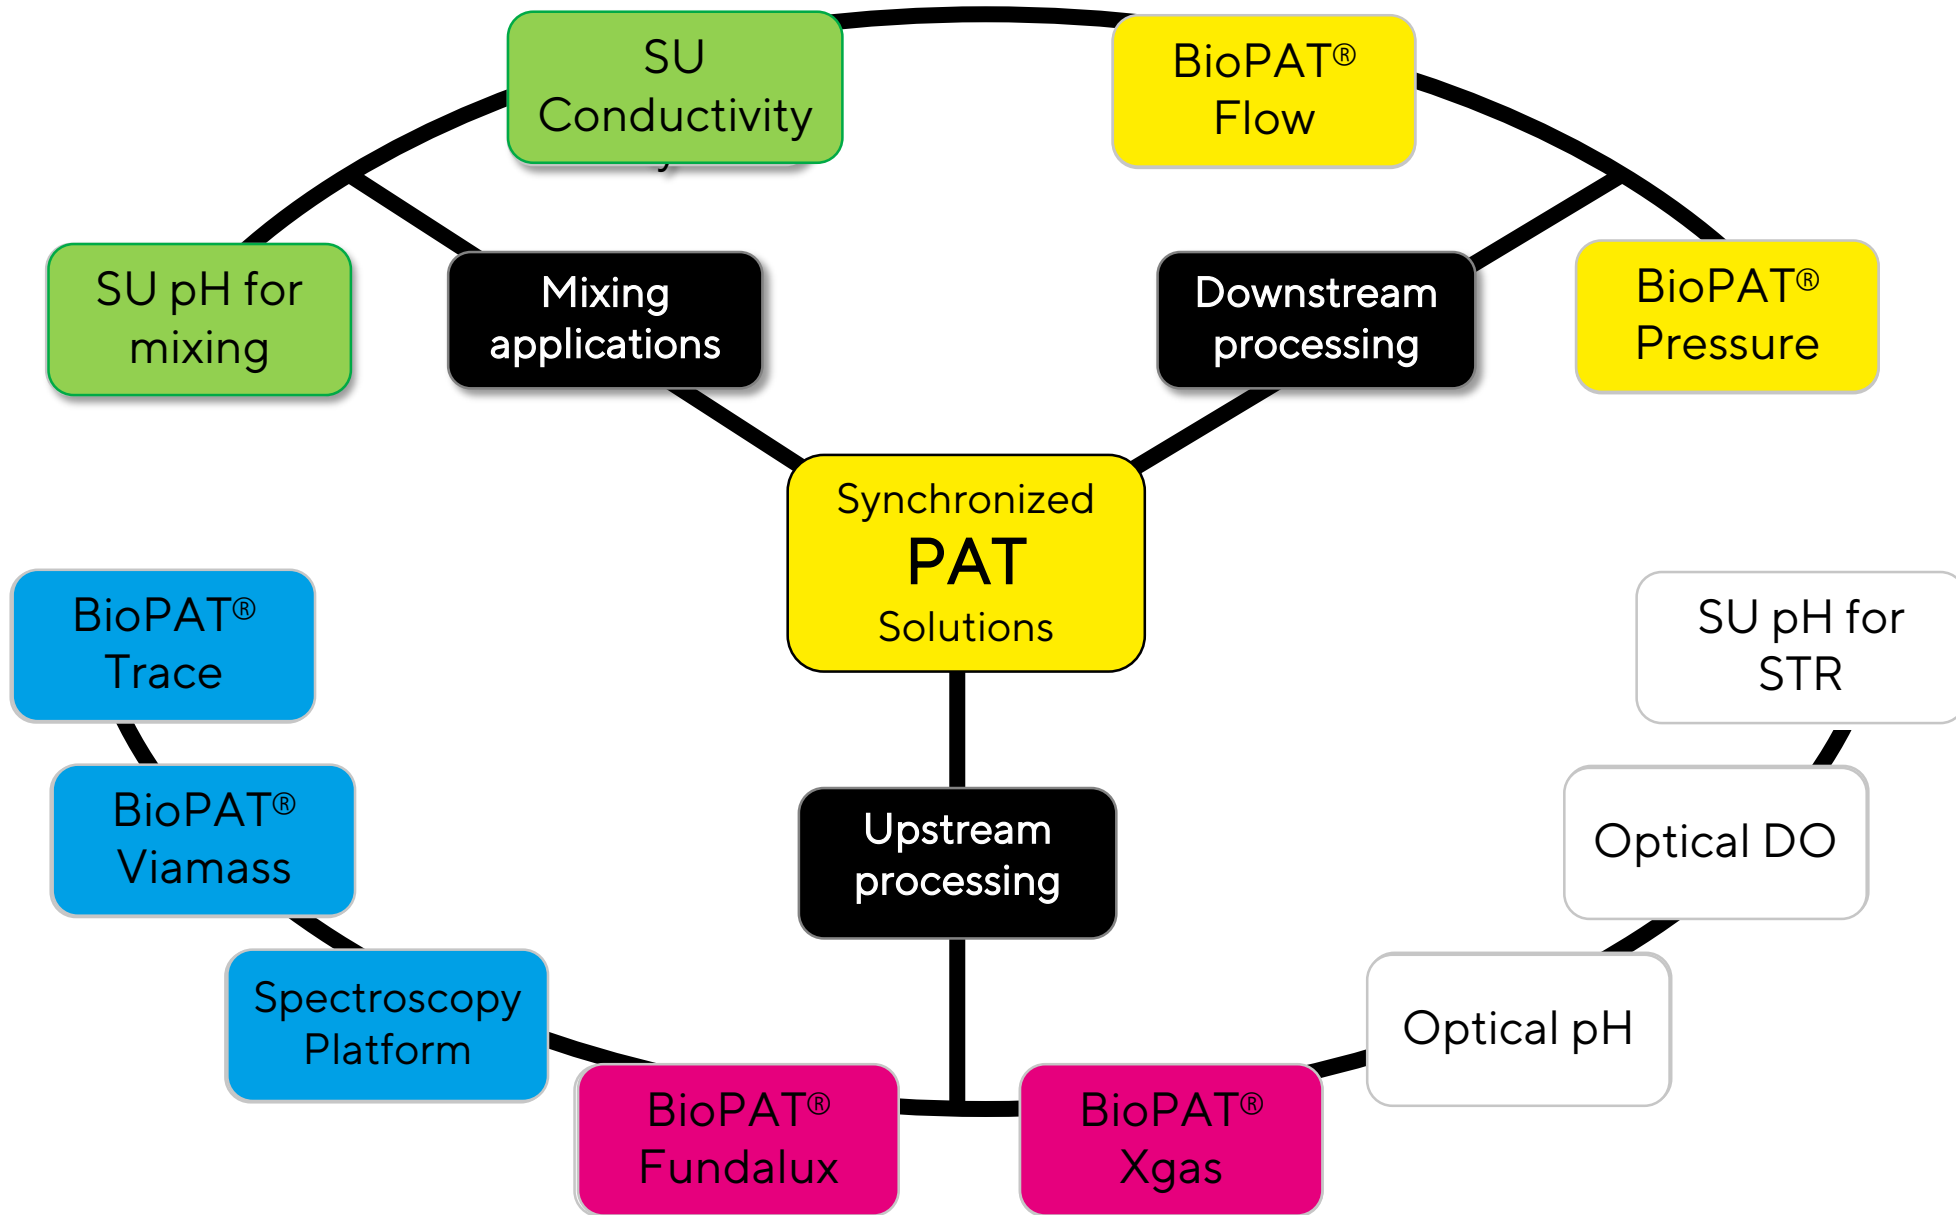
SU Conductivity

BioPAT® Flow

SU pH for mixing

Mixing applications

Downstream processing

BioPAT® Pressure

Synchronized PAT Solutions

BioPAT® Trace

SU pH for STR

BioPAT® Viamass

Upstream processing

Optical DO

Spectroscopy Platform

Optical pH

BioPAT® Fundalux

BioPAT® Xgas